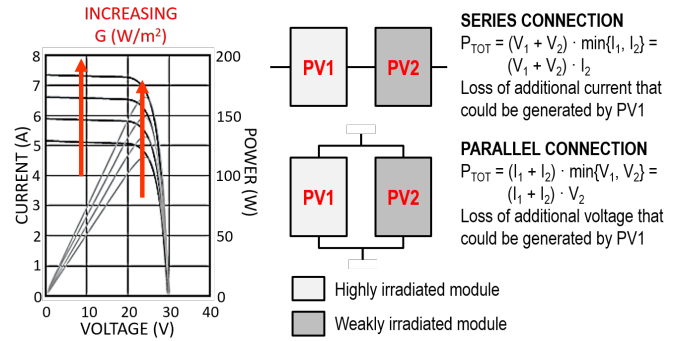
INCREASING
G (W/m$^2$)

8
7
6
5
4
3
2
1
0

CURRENT (A)

200
150
100
50
0

POWER (W)

0 10 20 30 40
VOLTAGE (V)

PV1 PV2

PV1 PV2

SERIES CONNECTION
$P_{TOT} = (V_1 + V_2) \cdot \min\{I_1, I_2\} = (V_1 + V_2) \cdot I_2$
Loss of additional current that could be generated by PV1

PARALLEL CONNECTION
$P_{TOT} = (I_1 + I_2) \cdot \min\{V_1, V_2\} = (I_1 + I_2) \cdot V_2$
Loss of additional voltage that could be generated by PV1

Highly irradiated module

Weakly irradiated module